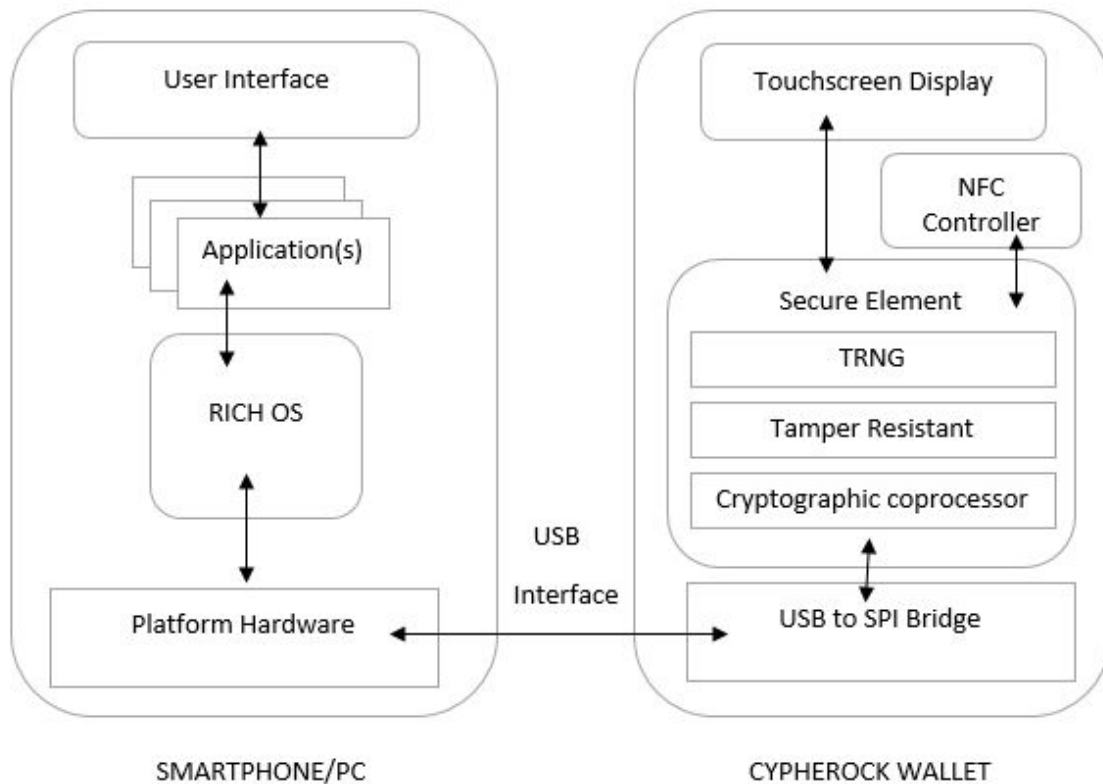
User Interface

Application(s)

RICH OS

Platform Hardware

Touchscreen Display

NFC Controller

Secure Element

TRNG

Tamper Resistant

Cryptographic coprocessor

USB

Interface

USB to SPI Bridge

SMARTPHONE/PC

CYPHEROCK WALLET